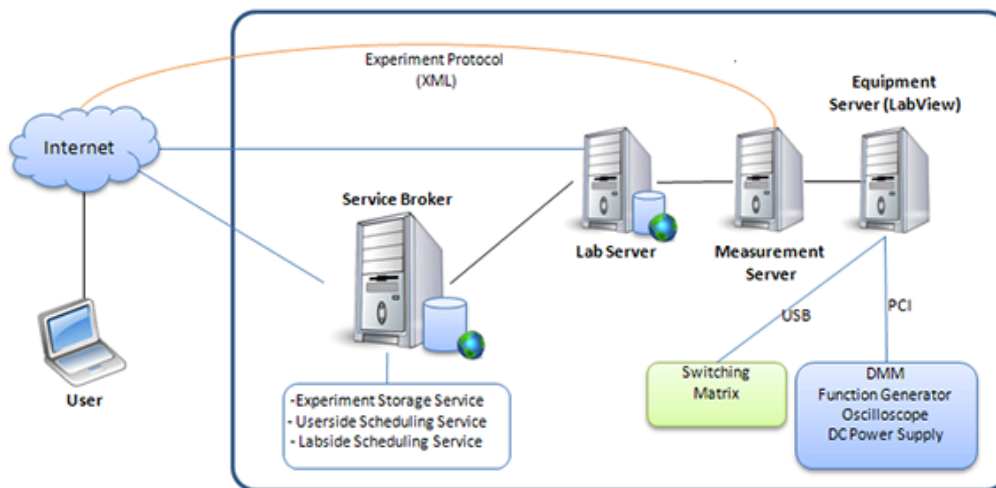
Experiment Protocol
(XML)

Equipment Server (LabView)

Internet

Service Broker

Lab Server

Measurement Server

USB

PCI

User

-Experiment Storage Service
- Userside Scheduling Service
- Labside Scheduling Service

Switching Matrix

DMM
Function Generator
Oscilloscope
DC Power Supply